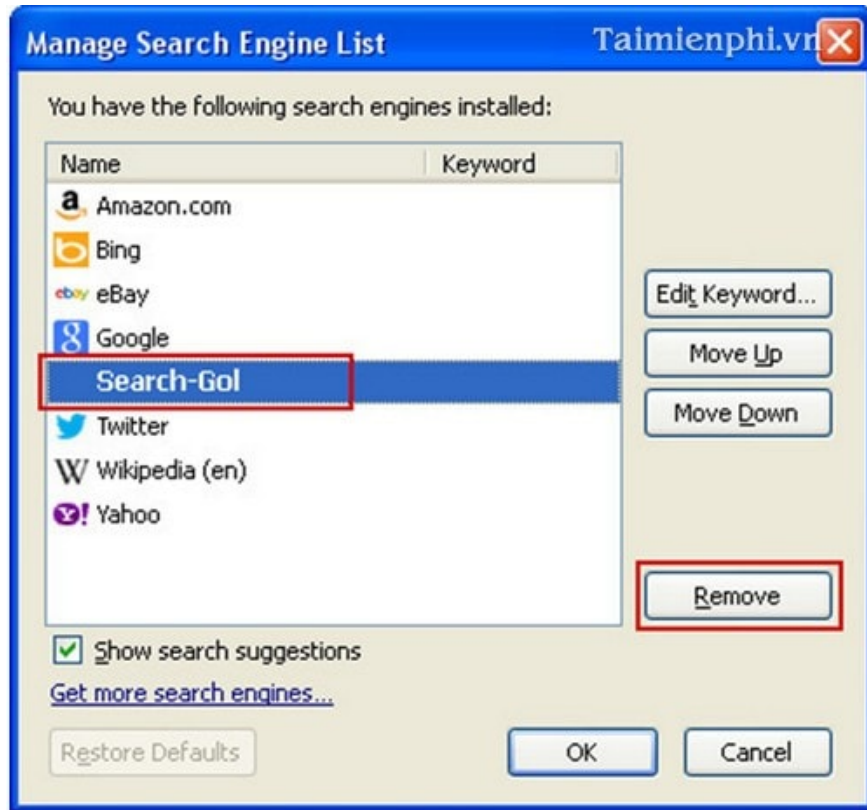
Manage Search Engine List
Taimienphi.vn

You have the following search engines installed:

| Name | Keyword |
|---|---|
| Amazon.com | |
| Bing | |
| eBay | |
| Google | |
| Search-Gol | |
| Twitter | |
| Wikipedia (en) | |
| Yahoo | |

Edit Keyword...
Move Up
Move Down
Remove

Show search suggestions
Get more search engines...

Restore Defaults
OK
Cancel